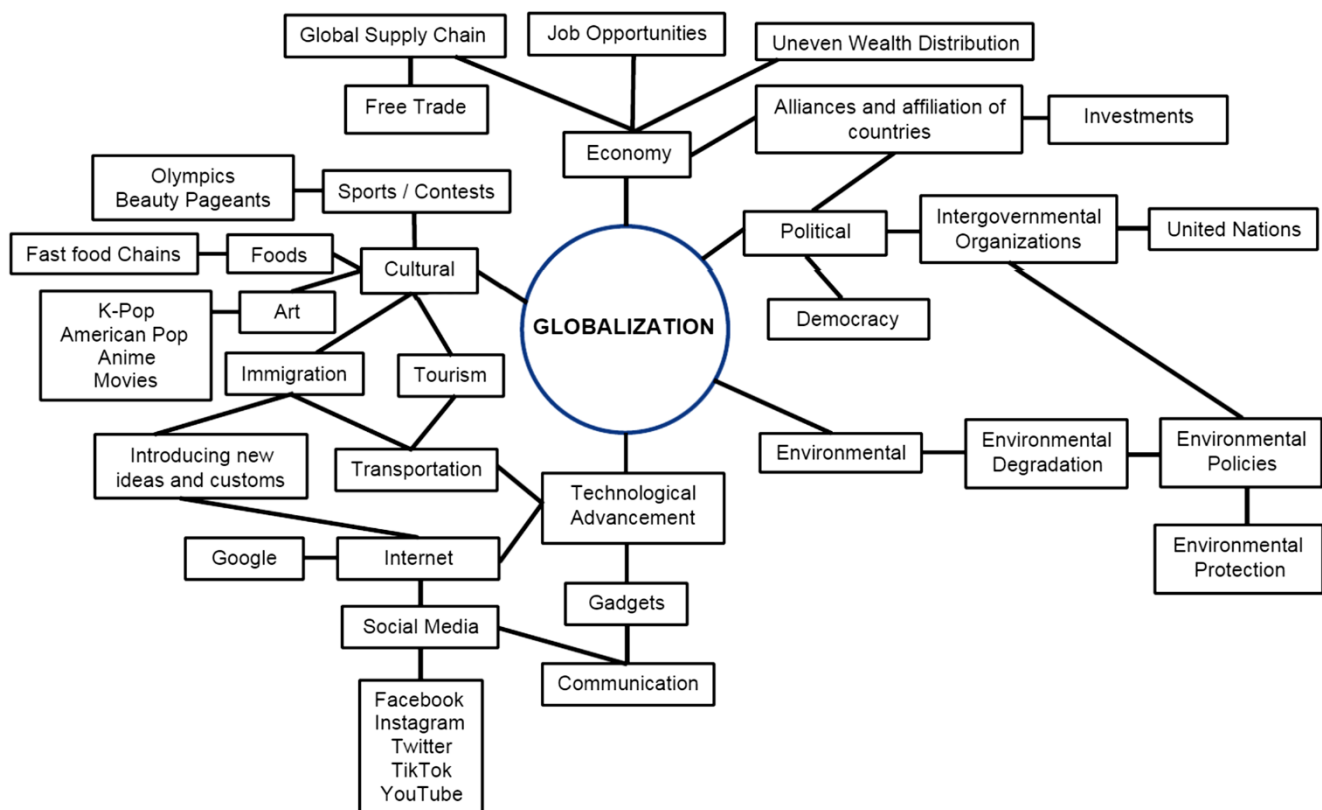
Global Supply Chain

Job Opportunities

Uneven Wealth Distribution

Free Trade

Alliances and affiliation of countries

Investments

Economy

Olympics
Beauty Pageants

Sports / Contests

Political

Intergovernmental Organizations

United Nations

Fast food Chains

Foods

Cultural

K-Pop
American Pop
Anime
Movies

Art

GLOBALIZATION

Democracy

Immigration

Tourism

Introducing new ideas and customs

Transportation

Environmental

Environmental Degradation

Environmental Policies

Technological Advancement

Google

Internet

Environmental Protection

Gadgets

Social Media

Communication

Facebook
Instagram
Twitter
TikTok
YouTube